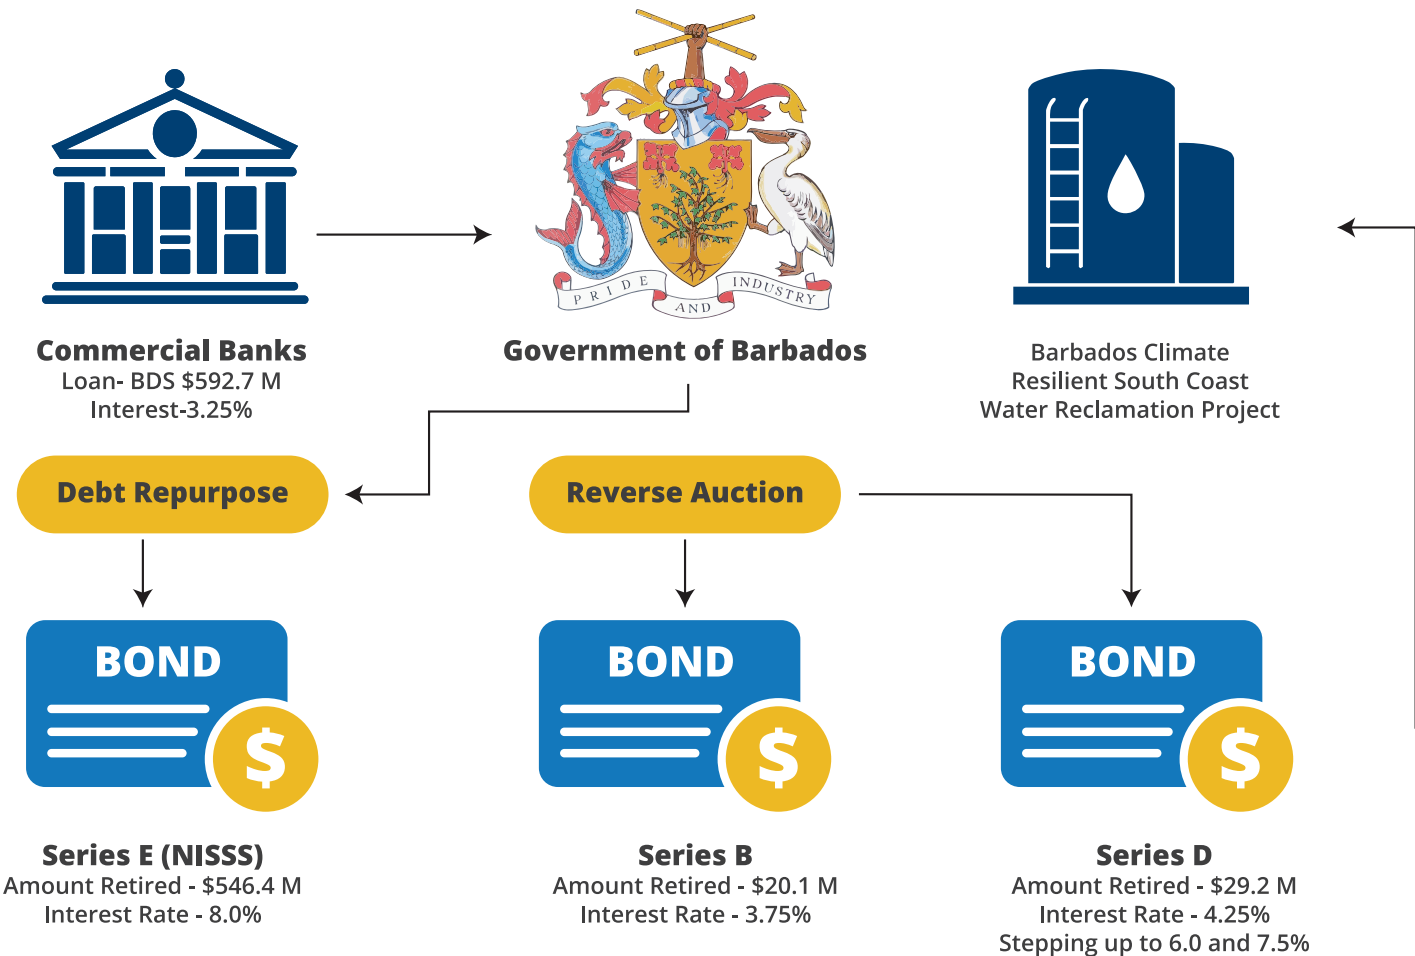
PRIDE AND INDUSTRY

Commercial Banks
Loan- BDS $592.7 M
Interest-3.25%

Government of Barbados

Barbados Climate Resilient South Coast Water Reclamation Project

Debt Repurpose

Reverse Auction

BOND
$

BOND
$

BOND
$

Series E (NISSS)
Amount Retired - $546.4 M
Interest Rate - 8.0%

Series B
Amount Retired - $20.1 M
Interest Rate - 3.75%

Series D
Amount Retired - $29.2 M
Interest Rate - 4.25%
Stepping up to 6.0 and 7.5%